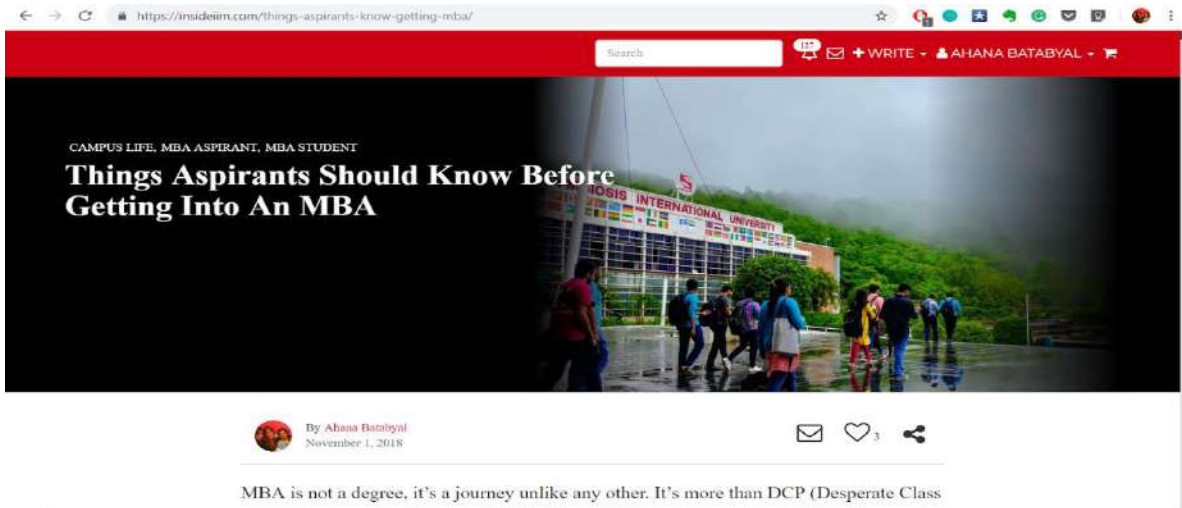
https://insideiim.com/things-aspirants-know-getting-mba/

Search

127

+ WRITE ▾ AHANA BATABYAL ▾

CAMPUS LIFE, MBA ASPIRANT, MBA STUDENT

Things Aspirants Should Know Before Getting Into An MBA

SYMBIOSIS INTERNATIONAL UNIVERSITY

By Ahana Batabyal
November 1, 2018

3

MBA is not a degree, it's a journey unlike any other. It's more than DCP (Desperate Class